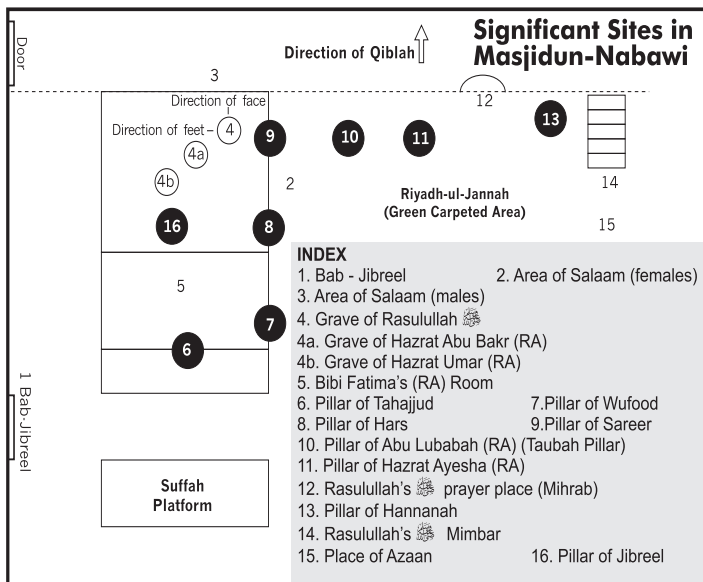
Significant Sites in Masjidun-Nabawi

Door

Direction of Qiblah

3

12

Direction of face

Direction of feet – 4

4a

4b

9

10

11

13

14

2

Riyadh-ul-Jannah (Green Carpeted Area)

16

8

15

5

7

6

1 Bab-Jibreel

Suffah Platform

INDEX
1. Bab - Jibreel
2. Area of Salaam (females)
3. Area of Salaam (males)
4. Grave of Rasulullah ﷺ
4a. Grave of Hazrat Abu Bakr (RA)
4b. Grave of Hazrat Umar (RA)
5. Bibi Fatima's (RA) Room
6. Pillar of Tahajjud
7.Pillar of Wufood
8. Pillar of Hars
9.Pillar of Sareer
10. Pillar of Abu Lubabah (RA) (Taubah Pillar)
11. Pillar of Hazrat Ayesha (RA)
12. Rasulullah's ﷺ prayer place (Mihrab)
13. Pillar of Hannanah
14. Rasulullah's ﷺ Mimbar
15. Place of Azaan
16. Pillar of Jibreel